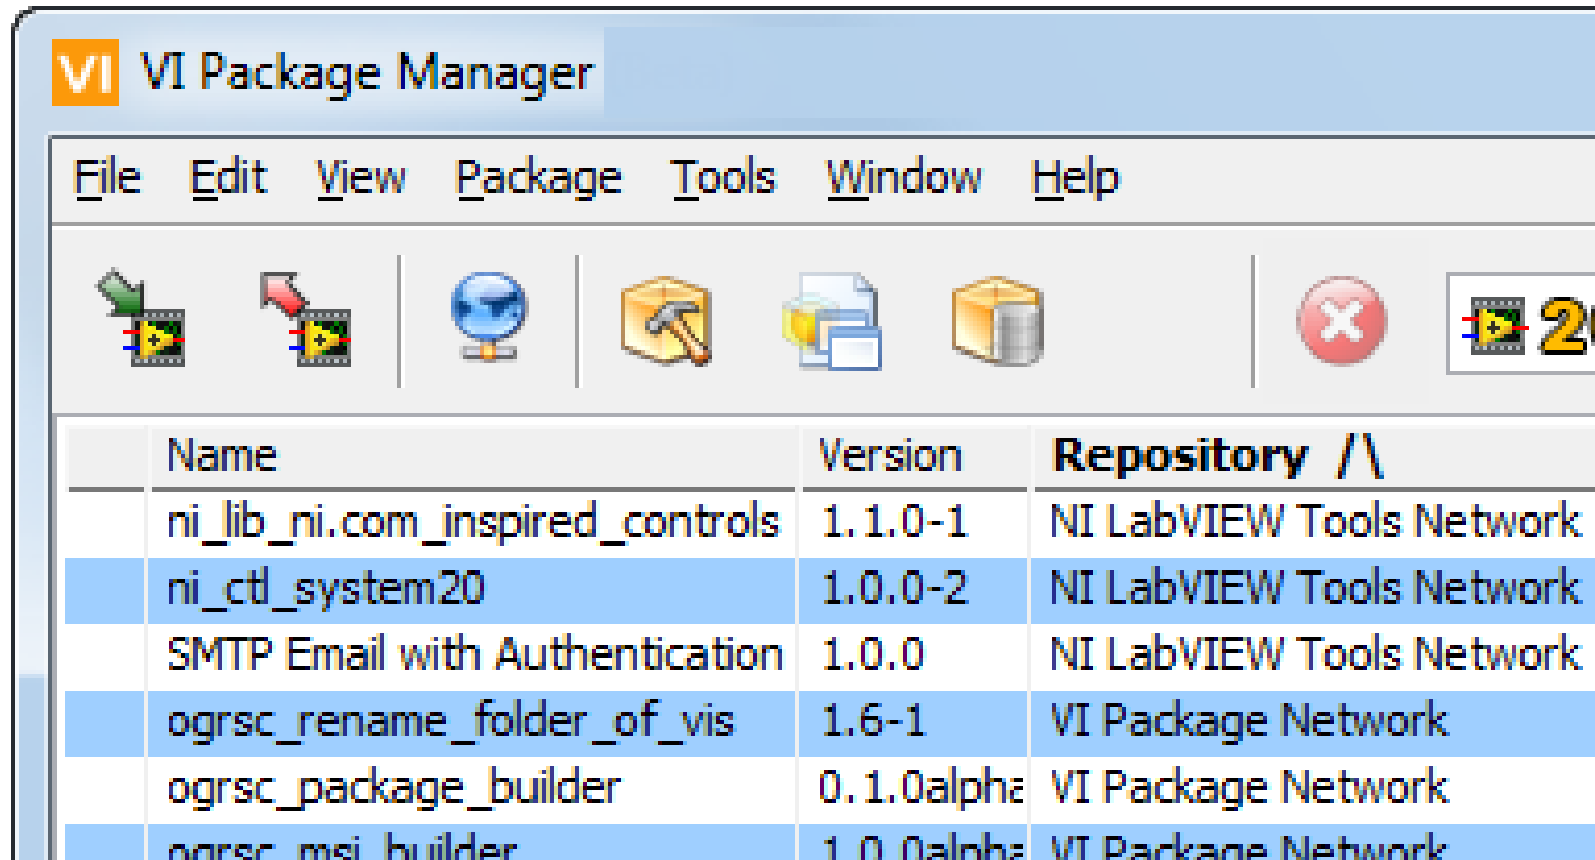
VI VI Package Manager

File Edit View Package Tools Window Help

2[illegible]

| | Name | Version | Repository /\ |
|---|---|---|---|
| | ni_lib_ni.com_inspired_controls | 1.1.0-1 | NI LabVIEW Tools Network |
| | ni_ctl_system20 | 1.0.0-2 | NI LabVIEW Tools Network |
| | SMTP Email with Authentication | 1.0.0 | NI LabVIEW Tools Network |
| | ogrsc_rename_folder_of_vis | 1.6-1 | VI Package Network |
| | ogrsc_package_builder | 0.1.0alpha | VI Package Network |
| | ogrsc_msi_builder | 1.0.0alpha | VI Package Network |